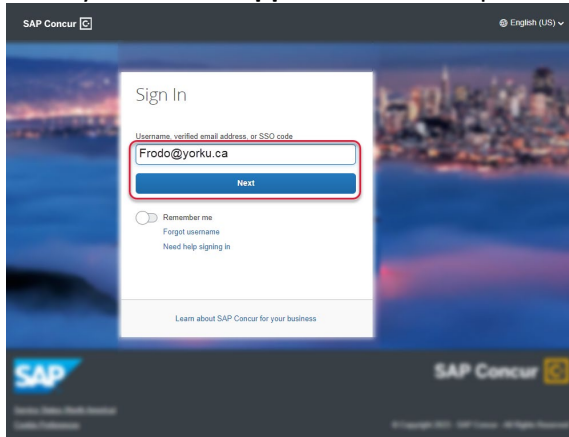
SAP Concur C

English (US)

Sign In

Username, verified email address, or SSO code

Frodo@yorku.ca

Next

Remember me

Forgot username

Need help signing in

Learn about SAP Concur for your business

SAP

SAP Concur C

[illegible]

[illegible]

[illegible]